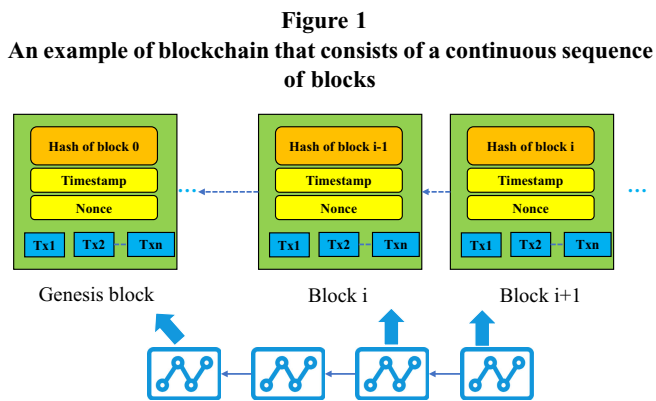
Figure 1
An example of blockchain that consists of a continuous sequence of blocks

Hash of block 0
Timestamp
Nonce
Tx1 Tx2 Txn

Hash of block i-1
Timestamp
Nonce
Tx1 Tx2 Txn

Hash of block i
Timestamp
Nonce
Tx1 Tx2 Txn

Genesis block
Block i
Block i+1